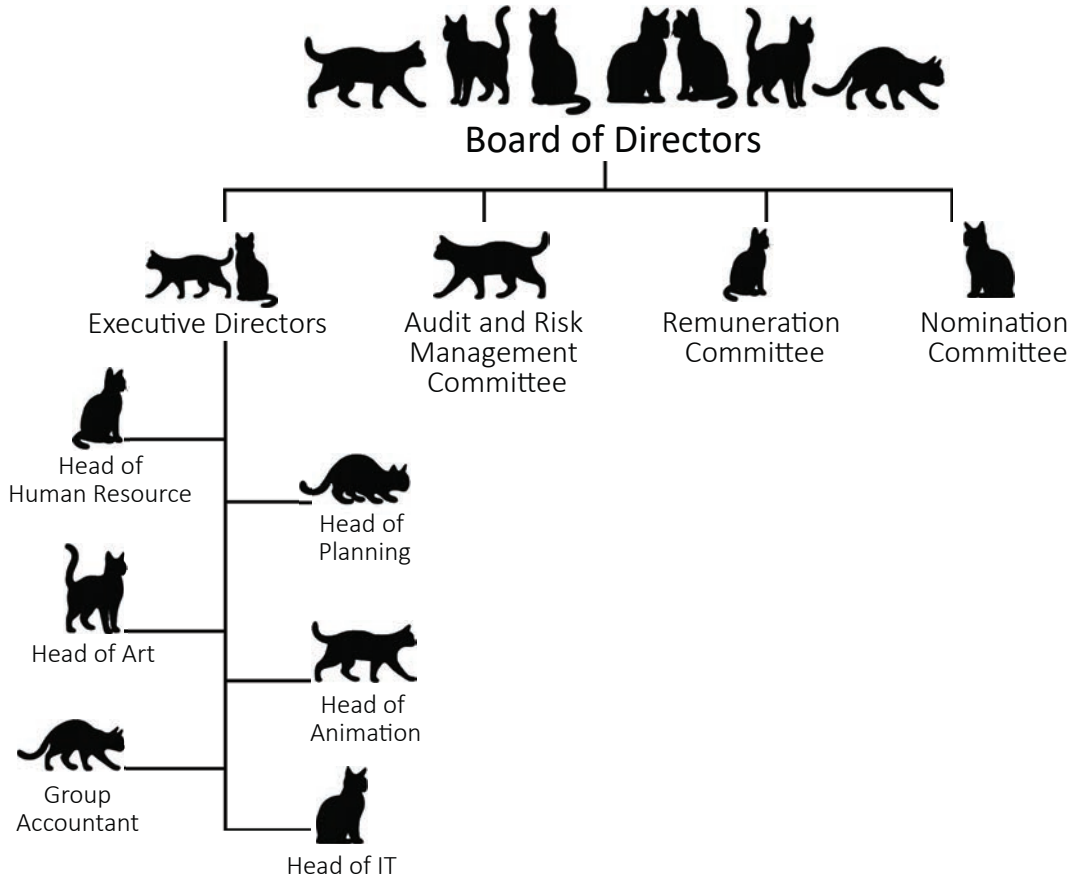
Board of Directors

Executive Directors

Audit and Risk Management Committee

Remuneration Committee

Nomination Committee

Head of Human Resource

Head of Planning

Head of Art

Head of Animation

Group Accountant

Head of IT